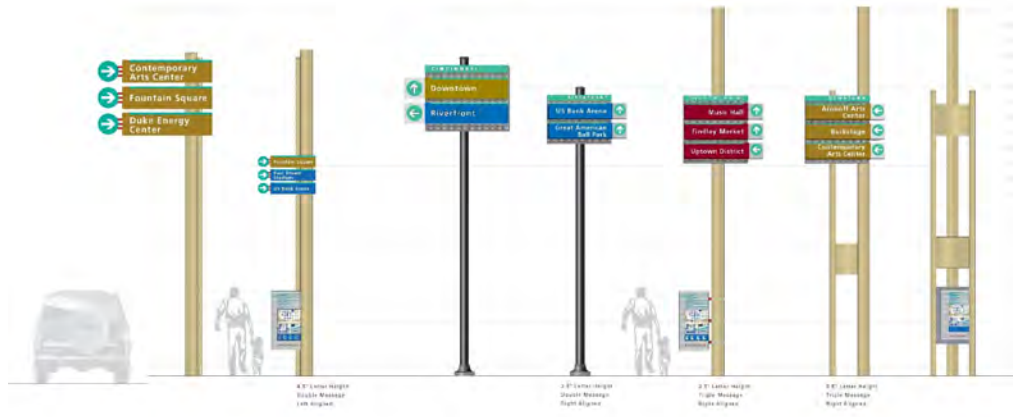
Contemporary Arts Center
Fountain Square
Duke Energy Center

Fountain Square
Fort Street Station
US Bank Arena

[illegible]
Downtown
Riverfront

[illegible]
US Bank Arena
Great American Ball Park

Music Hall
Findlay Market
Uptown District

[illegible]
Aronoff Arts Center
Backstage
Contemporary Arts Center

4.5" Letter Height
Double Message
Left Aligned

3.5" Letter Height
Double Message
Right Aligned

3.5" Letter Height
Triple Message
Right Aligned

3.5" Letter Height
Triple Message
Right Aligned